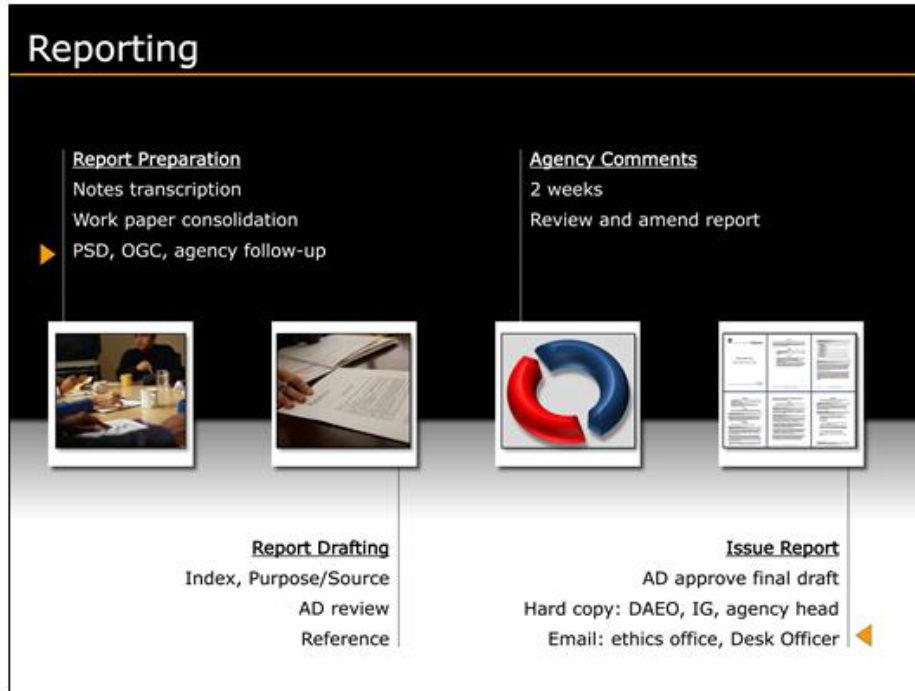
Reporting

Report Preparation
Notes transcription
Work paper consolidation
PSD, OGC, agency follow-up

Agency Comments
2 weeks
Review and amend report

Report Drafting
Index, Purpose/Source
AD review
Reference

Issue Report
AD approve final draft
Hard copy: DAEO, IG, agency head
Email: ethics office, Desk Officer